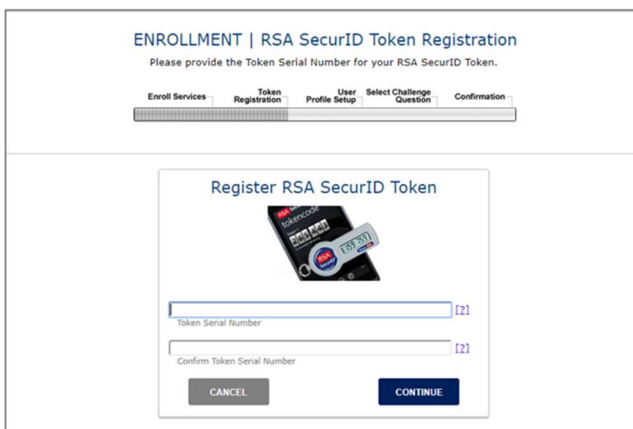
ENROLLMENT | RSA SecurID Token Registration

Please provide the Token Serial Number for your RSA SecurID Token.

Enroll Services

Token Registration

User Profile Setup

Select Challenge Question

Confirmation

Register RSA SecurID Token

RSA

tokencode

RSA

[?]

Token Serial Number

[?]

Confirm Token Serial Number

CANCEL

CONTINUE